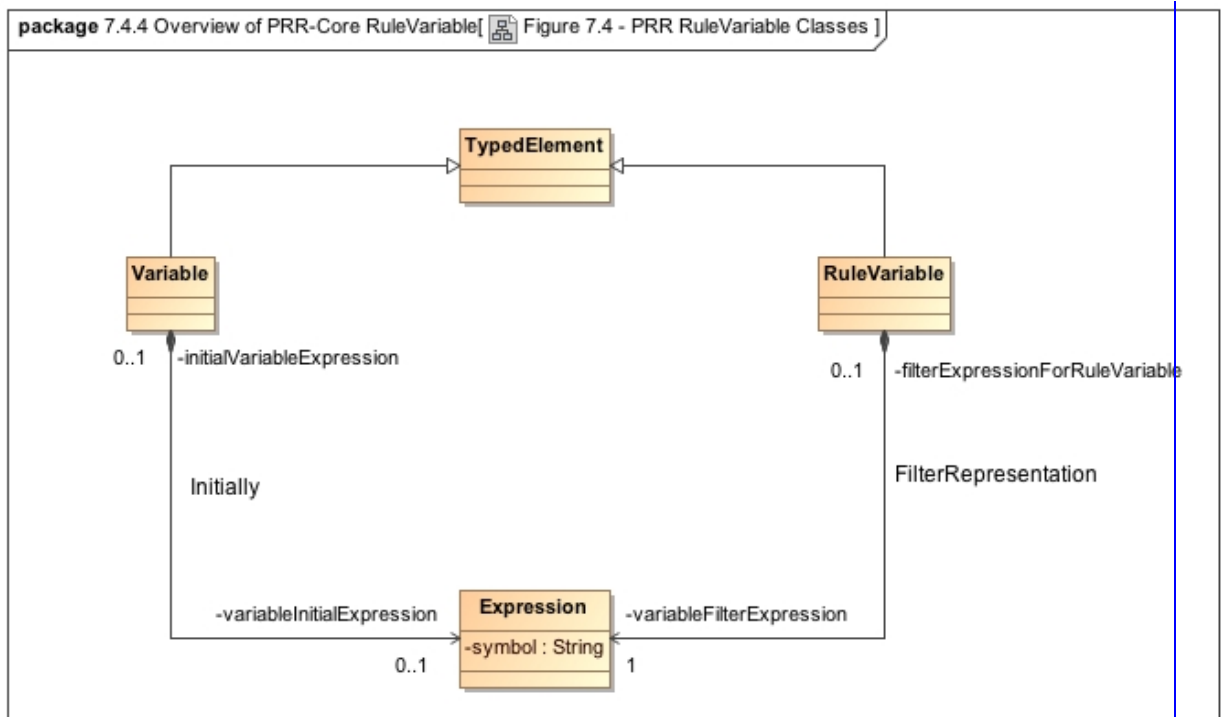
package 7.4.4 Overview of PRR-Core RuleVariable[ Figure 7.4 - PRR RuleVariable Classes ]

TypedElement

Variable

RuleVariable

0..1 -initialVariableExpression

0..1 -filterExpressionForRuleVariable

Initially

FilterRepresentation

-variableInitialExpression

Expression
-symbol : String

-variableFilterExpression

0..1

1